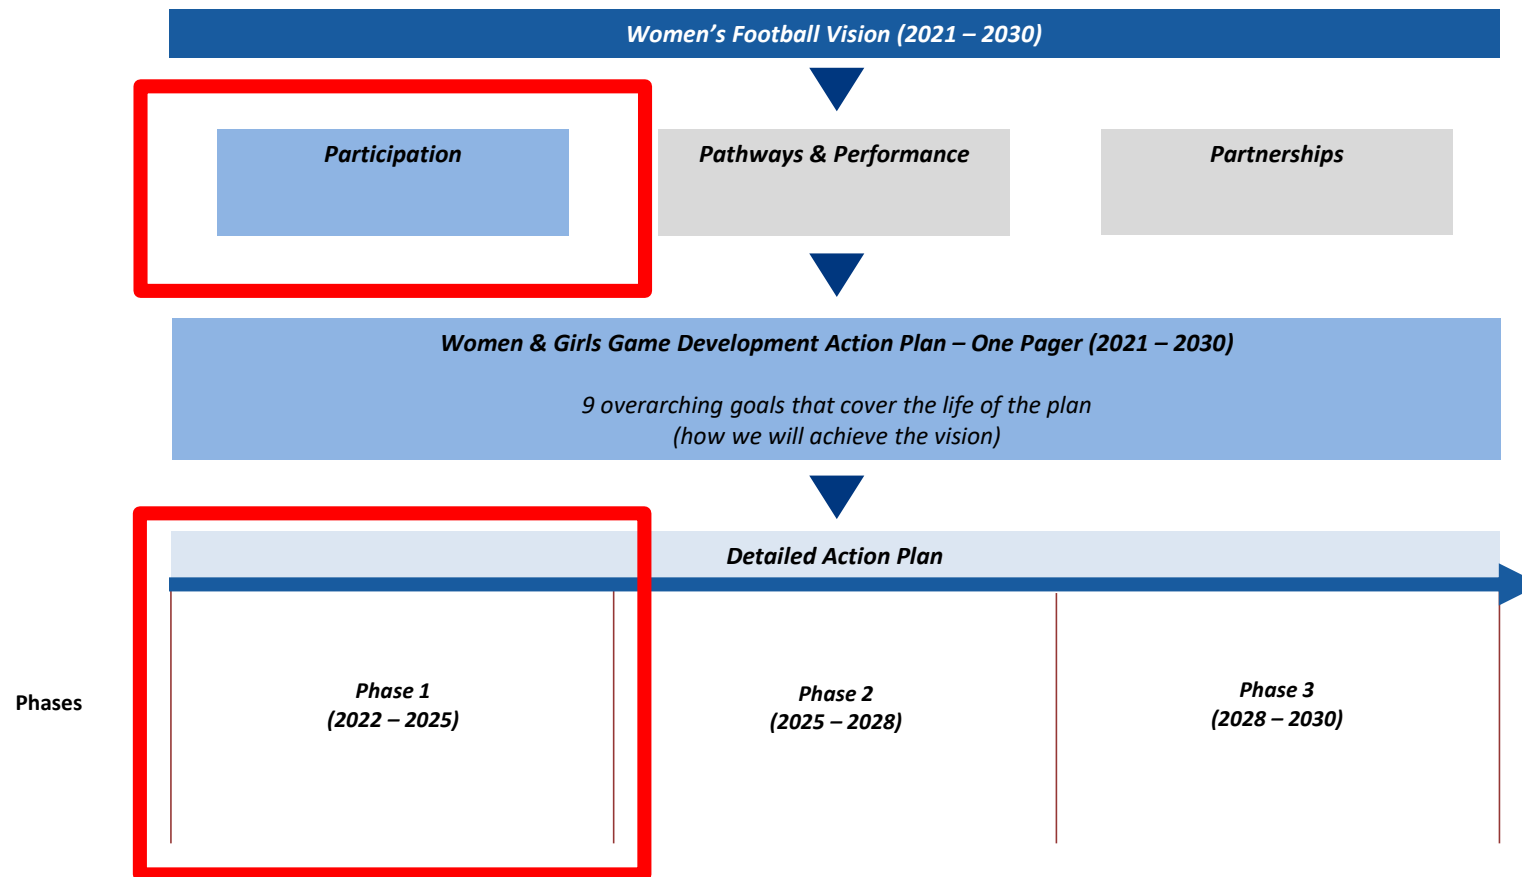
Women’s Football Vision (2021 – 2030)

Participation

Pathways & Performance

Partnerships

Women & Girls Game Development Action Plan – One Pager (2021 – 2030)

9 overarching goals that cover the life of the plan
(how we will achieve the vision)

Detailed Action Plan

Phases

Phase 1
(2022 – 2025)

Phase 2
(2025 – 2028)

Phase 3
(2028 – 2030)